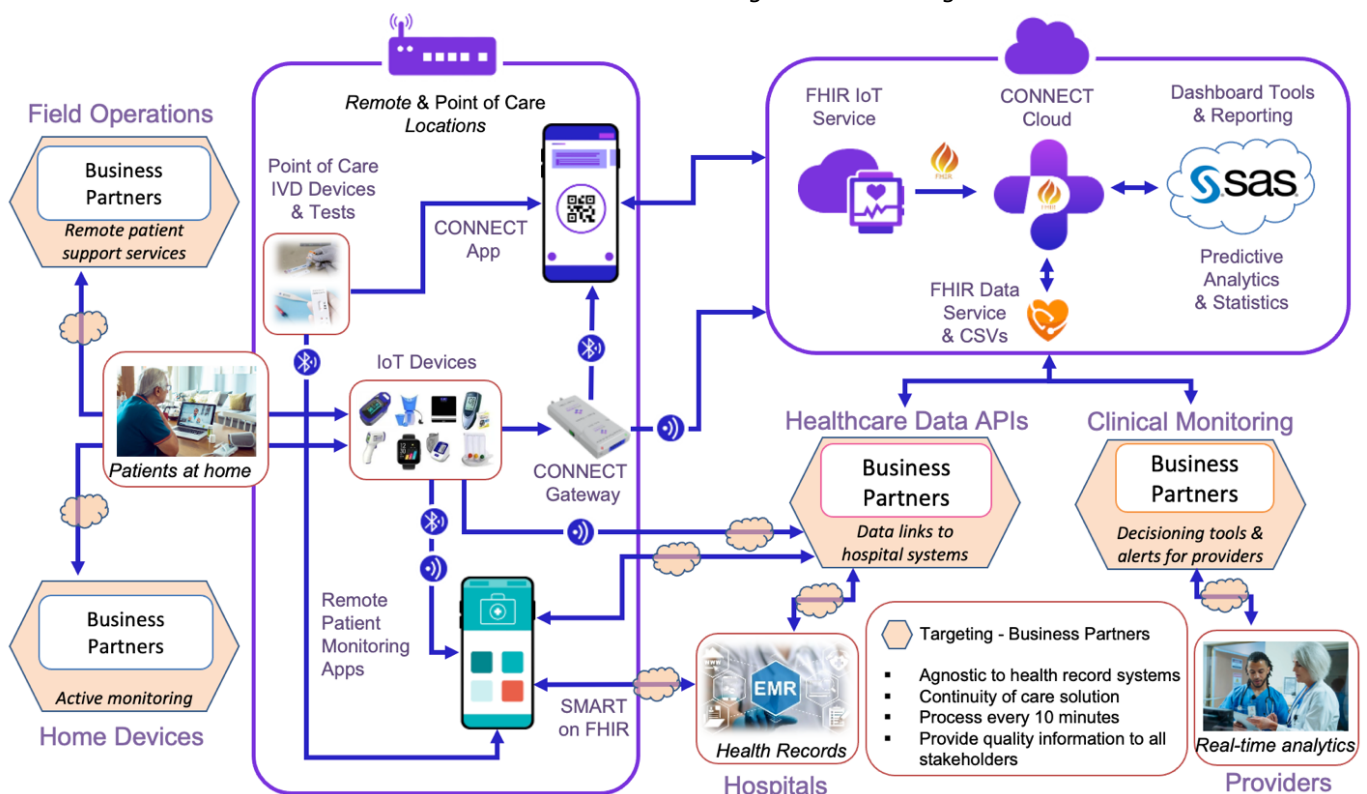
Field Operations

Business Partners

Remote patient support services

Patients at home

Business Partners

Active monitoring

Home Devices

Remote & Point of Care Locations

Point of Care IVD Devices & Tests

CONNECT App

IoT Devices

CONNECT Gateway

Remote Patient Monitoring Apps

SMART on FHIR

FHIR IoT Service

CONNECT Cloud

Dashboard Tools & Reporting

FHIR

sas

Predictive Analytics & Statistics

FHIR Data Service & CSVs

Healthcare Data APIs

Business Partners

Data links to hospital systems

Clinical Monitoring

Business Partners

Decisioning tools & alerts for providers

EMR

Health Records

Hospitals

Targeting - Business Partners

- Agnostic to health record systems
- Continuity of care solution
- Process every 10 minutes
- Provide quality information to all stakeholders

Real-time analytics

Providers